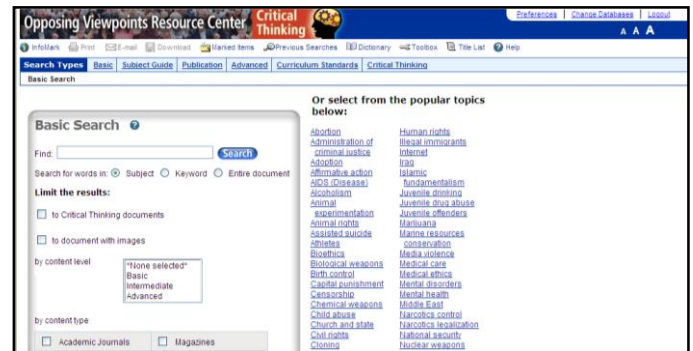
Opposing Viewpoints Resource Center Critical Thinking

Preferences | Change Databases | Logout

A A A

InfoMark Print E-mail Download Marked Items Previous Searches Dictionary Toolbox Title List Help

Search Types Basic Subject Guide Publication Advanced Curriculum Standards Critical Thinking

Basic Search

Basic Search

Find: Search

Search for words in: Subject Keyword Entire document

Limit the results:

to Critical Thinking documents

to document with images

by content level

*None selected*
Basic
Intermediate
Advanced

by content type

Academic Journals Magazines

Or select from the popular topics below:

Abortion
Administration of criminal justice
Adoption
Affirmative action
AIDS (Disease)
Alcoholism
Animal experimentation
Animal rights
Assisted suicide
Athletes
Bioethics
Biological weapons
Birth control
Capital punishment
Censorship
Chemical weapons
Child abuse
Church and state
Civil rights
Cloning

Human rights
Illegal immigrants
Internet
Iraq
Islamic fundamentalism
Juvenile drinking
Juvenile drug abuse
Juvenile offenders
Marijuana
Marine resources conservation
Media violence
Medical care
Medical ethics
Mental disorders
Mental health
Middle East
Narcotics control
Narcotics legalization
National security
Nuclear weapons